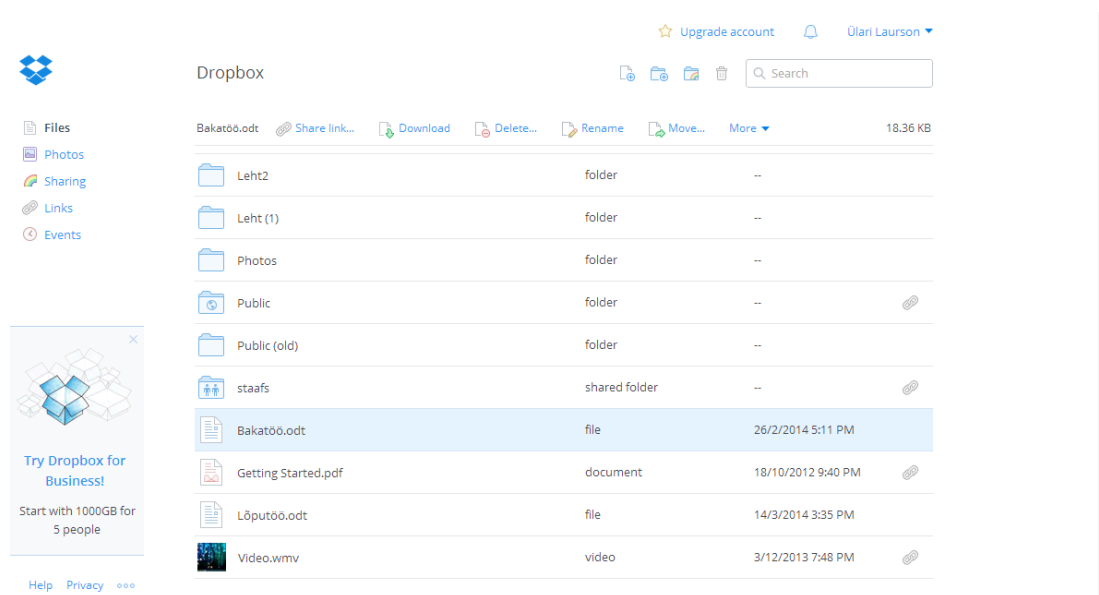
Upgrade account Ülari Laurson

Dropbox

Search

Files
Photos
Sharing
Links
Events

Bakatöö.odt Share link... Download Delete... Rename Move... More 18.36 KB

| | | |
|---|---|---|
| Leht2 | folder | -- |
| Leht (1) | folder | -- |
| Photos | folder | -- |
| Public | folder | -- |
| Public (old) | folder | -- |
| staafs | shared folder | -- |
| Bakatöö.odt | file | 26/2/2014 5:11 PM |
| Getting Started.pdf | document | 18/10/2012 9:40 PM |
| Lõputöö.odt | file | 14/3/2014 3:35 PM |
| Video.wmv | video | 3/12/2013 7:48 PM |

Try Dropbox for Business!

Start with 1000GB for 5 people

Help Privacy ooo